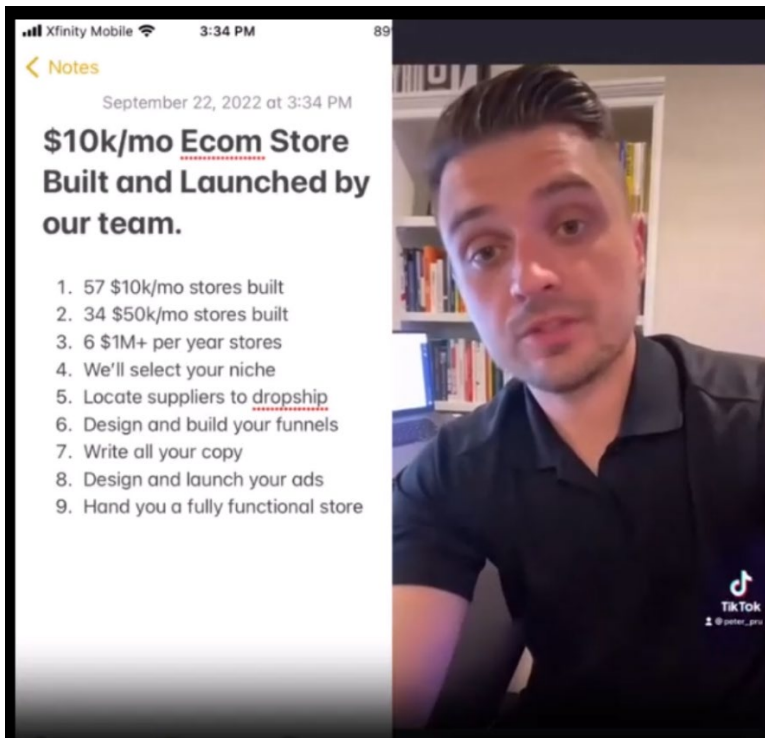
Xfinity Mobile 3:34 PM 89

< Notes

September 22, 2022 at 3:34 PM

$10k/mo Ecom Store Built and Launched by our team.

1. 57 $10k/mo stores built
2. 34 $50k/mo stores built
3. 6 $1M+ per year stores
4. We'll select your niche
5. Locate suppliers to dropship
6. Design and build your funnels
7. Write all your copy
8. Design and launch your ads
9. Hand you a fully functional store

TikTok
@peter_pru